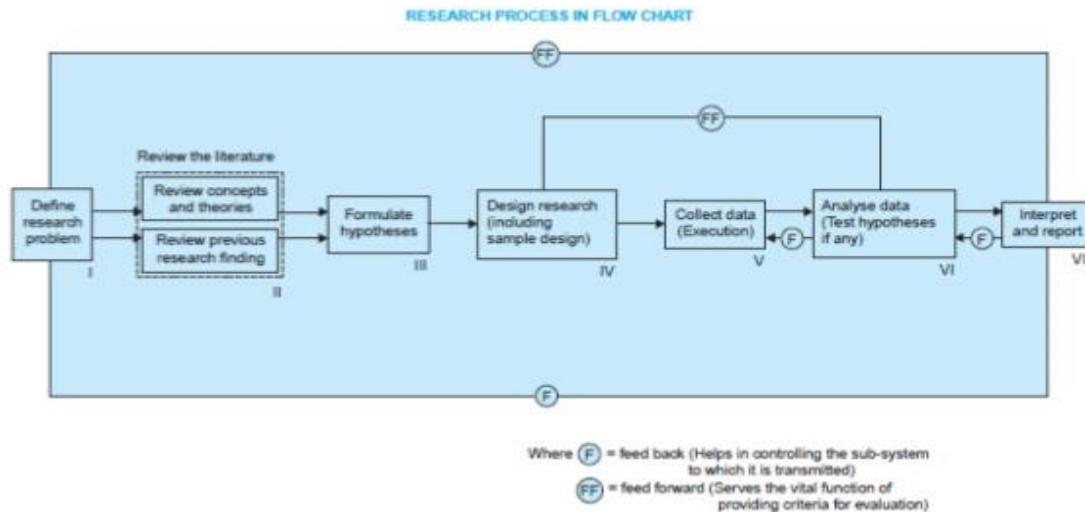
RESEARCH PROCESS IN FLOW CHART

FF

Review the literature

Define research problem

I

Review concepts and theories

Review previous research finding

II

Formulate hypotheses

III

FF

Design research (including sample design)

IV

Collect data (Execution)

V

F

Analyse data (Test hypotheses if any)

VI

F

Interpret and report

VI

F

Where F = feed back (Helps in controlling the sub-system to which it is transmitted)

FF = feed forward (Serves the vital function of providing criteria for evaluation)